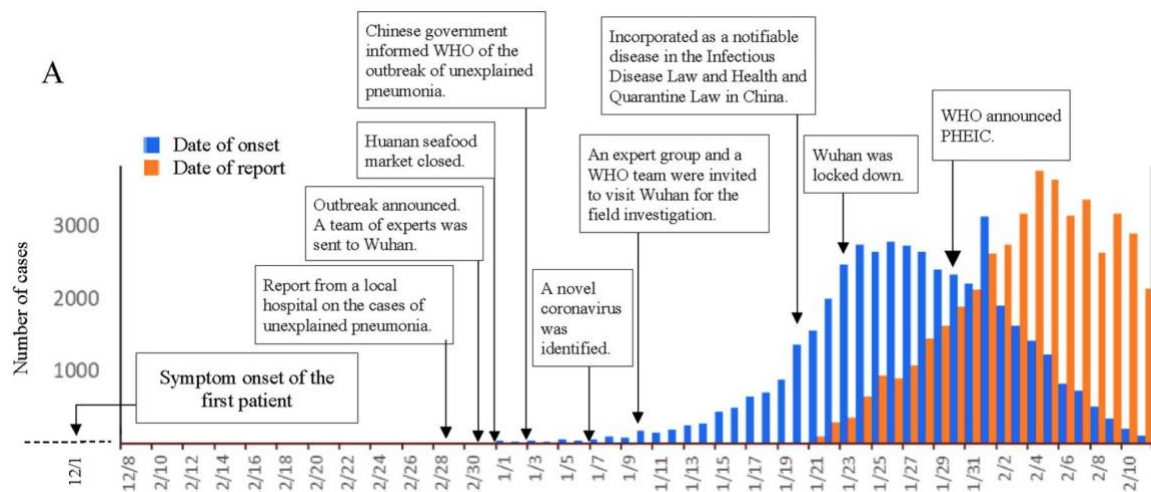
A

Date of onset
Date of report

Chinese government informed WHO of the outbreak of unexplained pneumonia.

Incorporated as a notifiable disease in the Infectious Disease Law and Health and Quarantine Law in China.

WHO announced PHEIC.

Huanan seafood market closed.

An expert group and a WHO team were invited to visit Wuhan for the field investigation.

Wuhan was locked down.

Outbreak announced. A team of experts was sent to Wuhan.

Report from a local hospital on the cases of unexplained pneumonia.

A novel coronavirus was identified.

Symptom onset of the first patient

Number of cases

3000
2000
1000

12/1
12/8
2/10
2/12
2/14
2/16
2/18
2/20
2/22
2/24
2/26
2/28
2/30
1/1
1/3
1/5
1/7
1/9
1/11
1/13
1/15
1/17
1/19
1/21
1/23
1/25
1/27
1/29
1/31
2/2
2/4
2/6
2/8
2/10